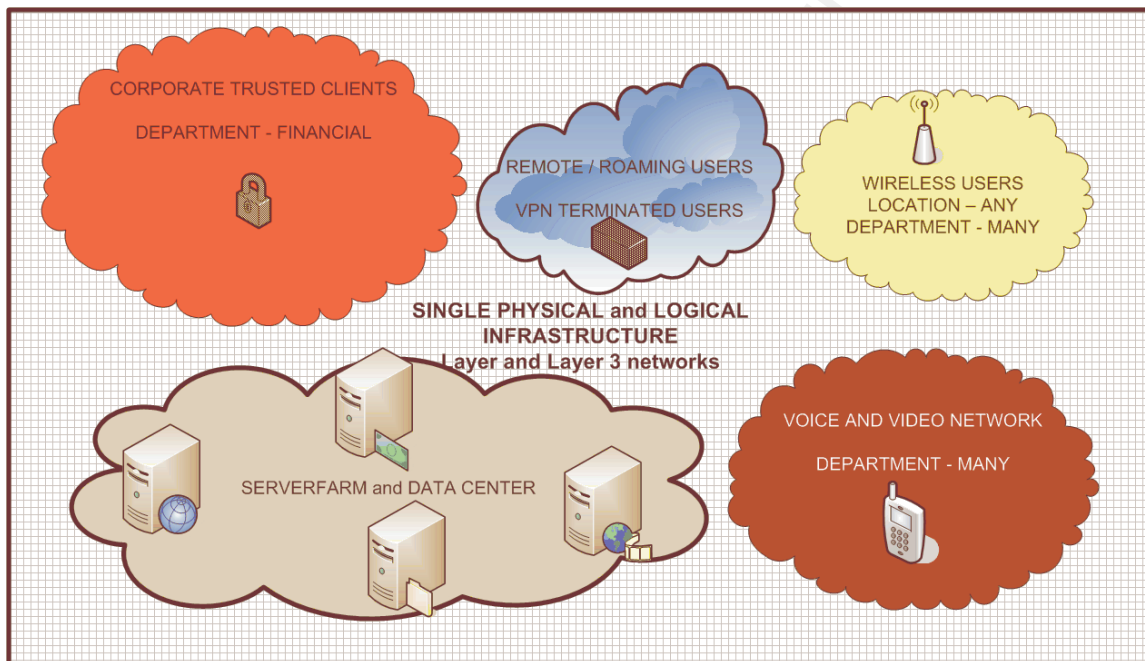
CORPORATE TRUSTED CLIENTS

DEPARTMENT - FINANCIAL

REMOTE / ROAMING USERS

VPN TERMINATED USERS

WIRELESS USERS
LOCATION – ANY
DEPARTMENT - MANY

SINGLE PHYSICAL and LOGICAL INFRASTRUCTURE
Layer and Layer 3 networks

SERVERFARM and DATA CENTER

VOICE AND VIDEO NETWORK

DEPARTMENT - MANY